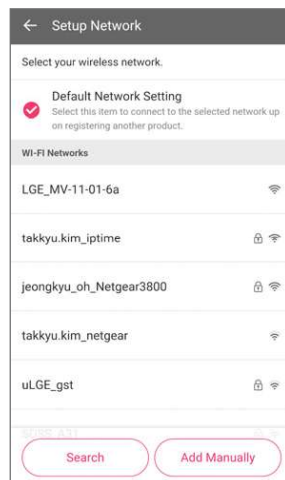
← Setup Network

Select your wireless network.

Default Network Setting
Select this item to connect to the selected network up on registering another product.

WI-FI Networks

LGE_MV-11-01-6a

takkyu.kim_iptime

jeongkyu_oh_Netgear3800

takkyu.kim_netgear

uLGE_gst

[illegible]

Search

Add Manually